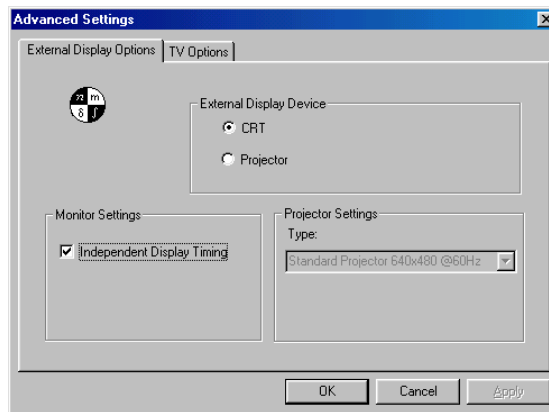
Advanced Settings
External Display Options
TV Options
π m δ ∫
External Display Device
CRT
Projector
Monitor Settings
Independent Display Timing
Projector Settings
Type:
Standard Projector 640x480 @60Hz
OK
Cancel
Apply